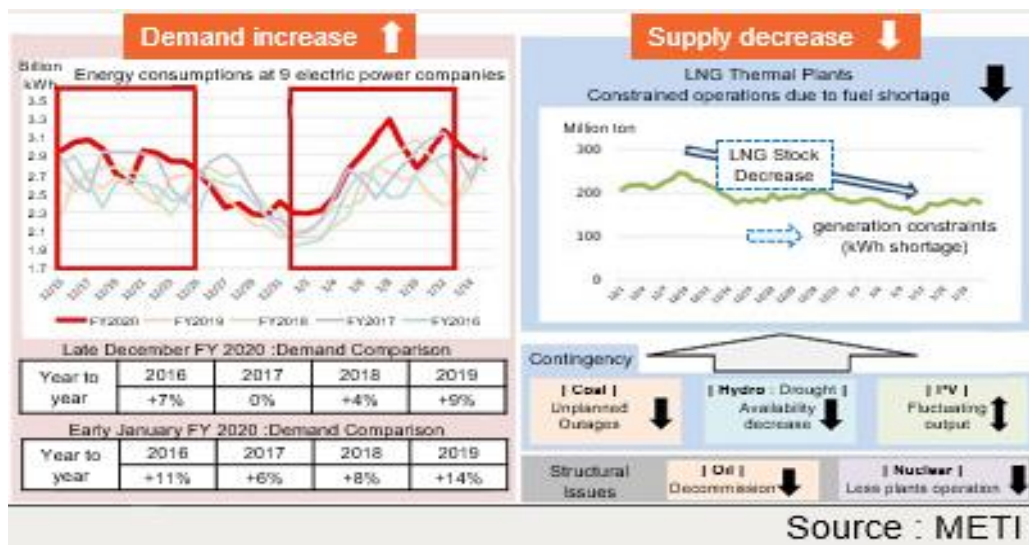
Demand increase

Billion kWh

Energy consumptions at 9 electric power companies

3.5
3.3
3.1
2.9
2.7
2.5
2.3
2.1
1.9
1.7

FY2020 FY2019 FY2018 FY2017 FY2016

Late December FY 2020 :Demand Comparison

| Year to year | 2016 | 2017 | 2018 | 2019 |
|---|---|---|---|---|
| | +7% | 0% | +4% | +9% |

Early January FY 2020 :Demand Comparison

| Year to year | 2016 | 2017 | 2018 | 2019 |
|---|---|---|---|---|
| | +11% | +6% | +8% | +14% |

Supply decrease

LNG Thermal Plants
Constrained operations due to fuel shortage

Million ton
300
200
100
0

LNG Stock Decrease

generation constraints (kWh shortage)

Contingency

[ Coal ] Unplanned Outages

[ Hydro : Drought ] Availability decrease

[ PV ] Fluctuating output

Structural Issues

[ Oil ] Decommission

[ Nuclear ] Less plants operation

Source : METI